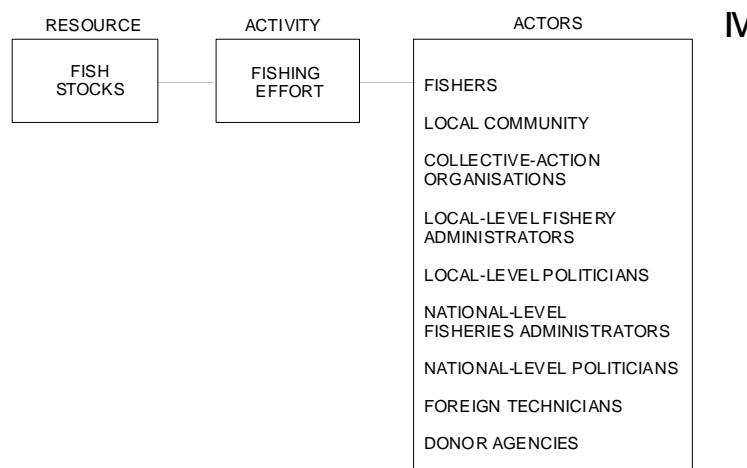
RESOURCE

FISH STOCKS

ACTIVITY

FISHING EFFORT

ACTORS

FISHERS

LOCAL COMMUNITY

COLLECTIVE-ACTION ORGANISATIONS

LOCAL-LEVEL FISHERY ADMINISTRATORS

LOCAL-LEVEL POLITICIANS

NATIONAL-LEVEL FISHERIES ADMINISTRATORS

NATIONAL-LEVEL POLITICIANS

FOREIGN TECHNICIANS

DONOR AGENCIES

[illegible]